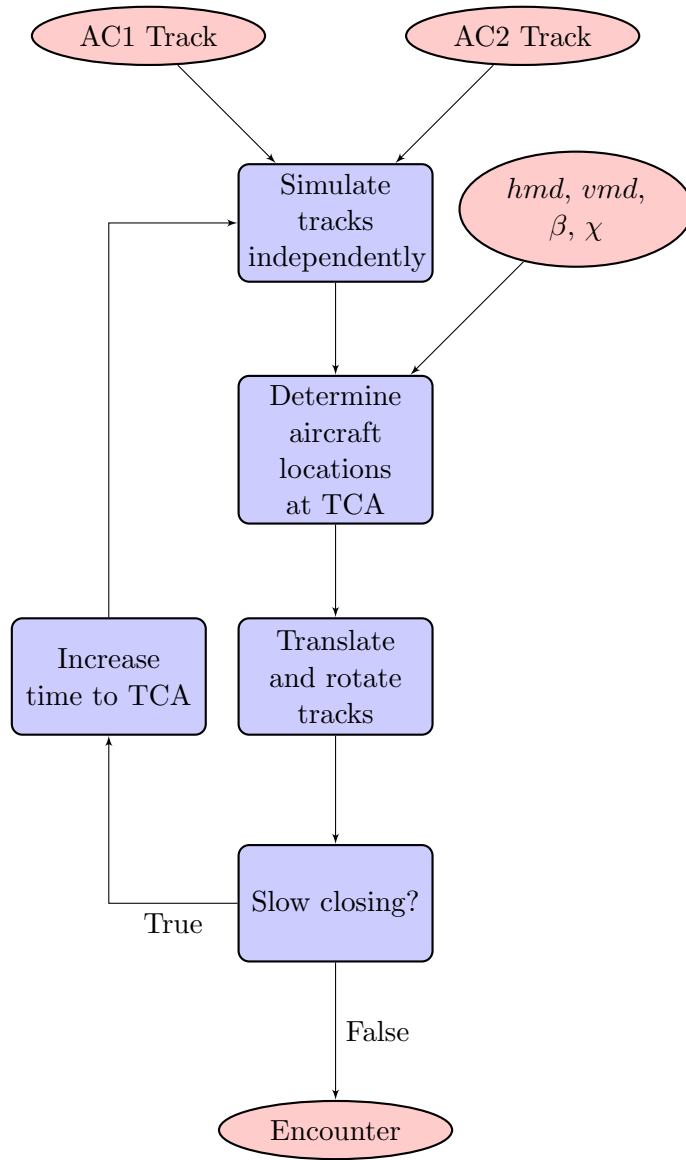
AC1 Track

AC2 Track

Simulate tracks independently

$hmd$, $vmd$, $\beta$, $\chi$

Determine aircraft locations at TCA

Increase time to TCA

Translate and rotate tracks

Slow closing?

True

False

Encounter